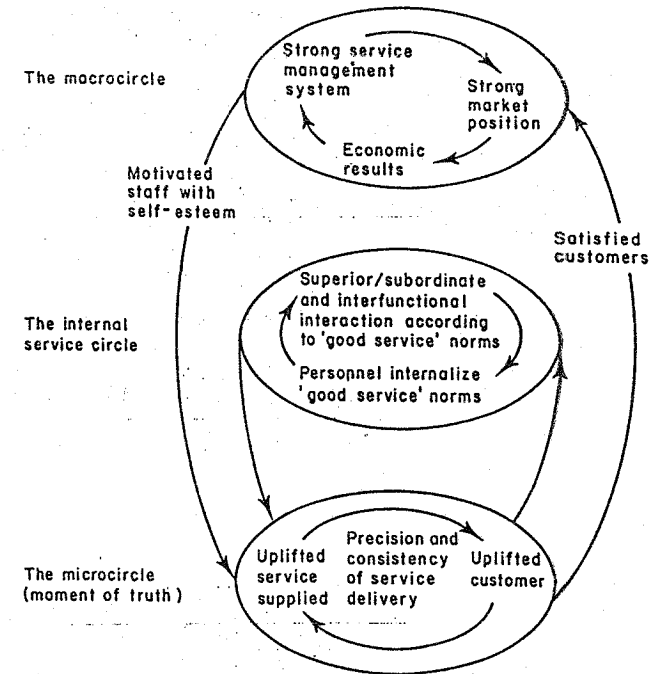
The macrocircle

Strong service management system

Strong market position

Economic results

Motivated staff with self-esteem

Satisfied customers

The internal service circle

Superior/subordinate and interfunctional interaction according to 'good service' norms

Personnel internalize 'good service' norms

The microcircle (moment of truth)

Uplifted service supplied

Precision and consistency of service delivery

Uplifted customer